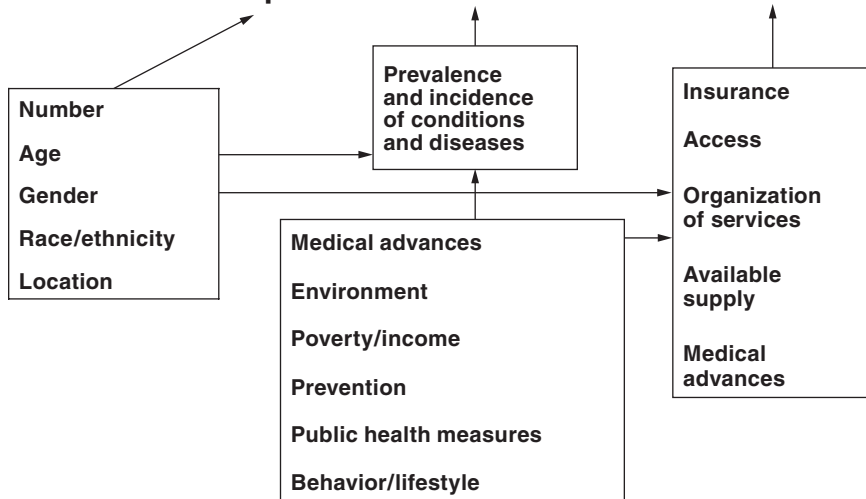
Number
Age
Gender
Race/ethnicity
Location

Prevalence and incidence of conditions and diseases

Medical advances
Environment
Poverty/income
Prevention
Public health measures
Behavior/lifestyle

Insurance
Access
Organization of services
Available supply
Medical advances